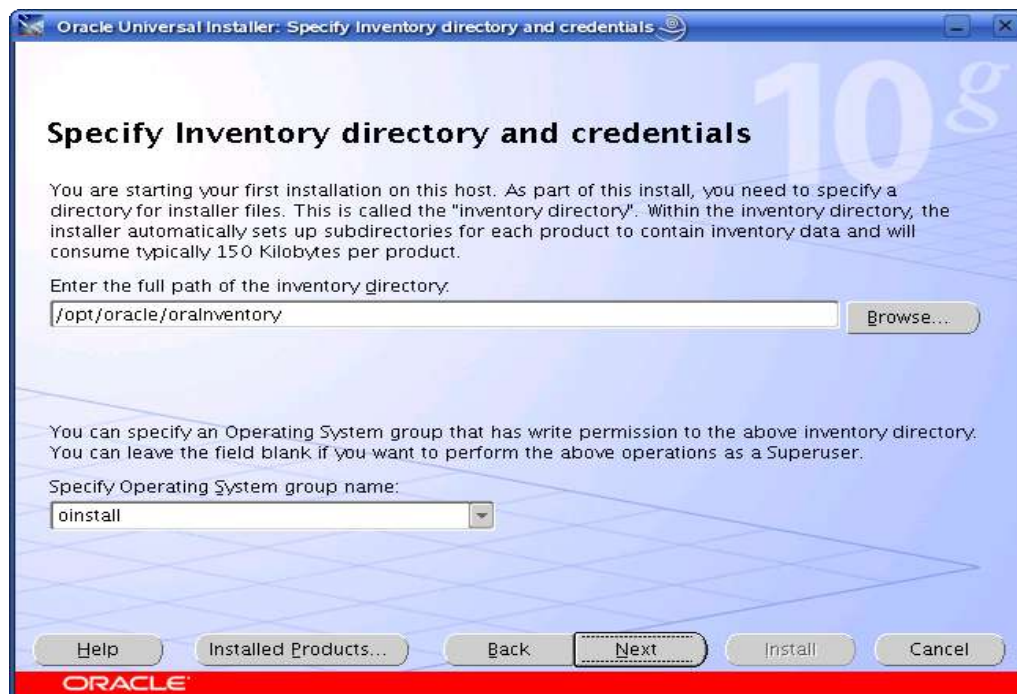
Oracle Universal Installer: Specify Inventory directory and credentials

10g

Specify Inventory directory and credentials

You are starting your first installation on this host. As part of this install, you need to specify a directory for installer files. This is called the "inventory directory". Within the inventory directory, the installer automatically sets up subdirectories for each product to contain inventory data and will consume typically 150 Kilobytes per product.

Enter the full path of the inventory directory:

/opt/oracle/oraInventory

Browse...

You can specify an Operating System group that has write permission to the above inventory directory. You can leave the field blank if you want to perform the above operations as a Superuser.

Specify Operating System group name:

oinstall

Help

Installed Products...

Back

Next

Install

Cancel

ORACLE